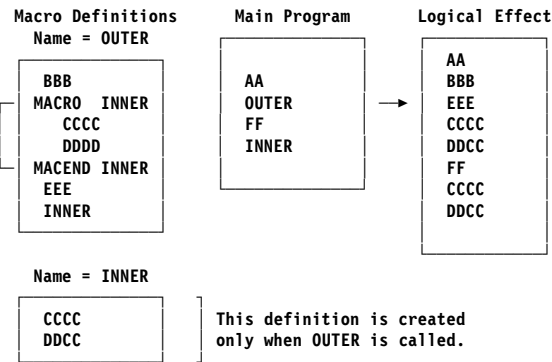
Macro Definitions
Name = OUTER

BBB
MACRO INNER
CCCC
DDDD
MACEND INNER
EEE
INNER

Main Program

AA
OUTER
FF
INNER

Logical Effect

AA
BBB
EEE
CCCC
DDCC
FF
CCCC
DDCC

Name = INNER

CCCC
DDCC

This definition is created only when OUTER is called.